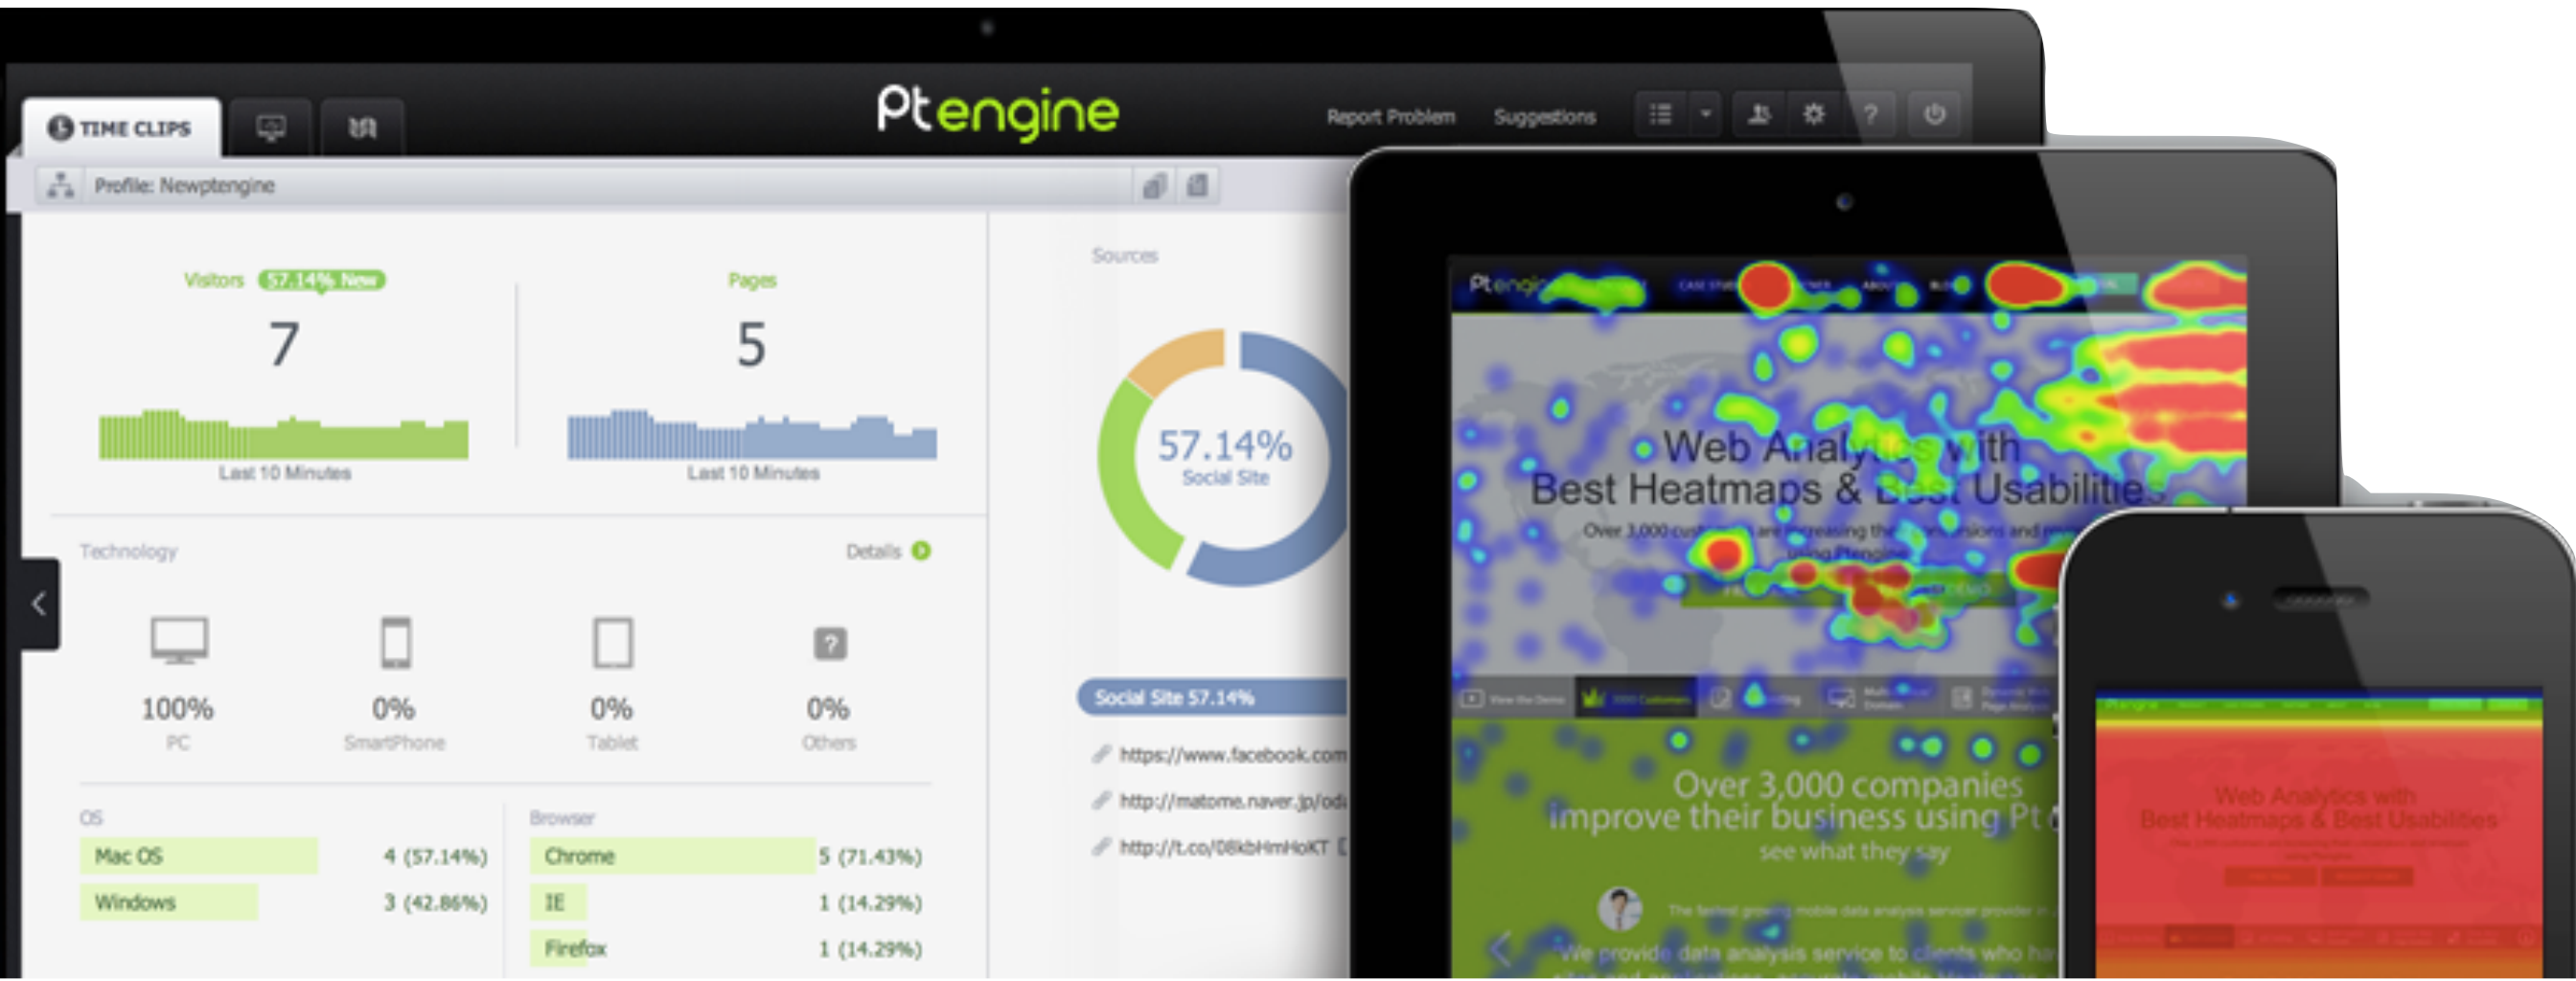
TIME CLIPS

Ptengine

Report Problem Suggestions

Profile: Newptengine

Visitors 57.14% New

7

Last 10 Minutes

Pages

5

Last 10 Minutes

Sources

57.14%
Social Site

Technology

Details

100%
PC

0%
SmartPhone

0%
Tablet

0%
Others

OS

| Mac OS | 4 (57.14%) |
|---|---|
| Windows | 3 (42.86%) |

Browser

| Chrome | 5 (71.43%) |
|---|---|
| IE | 1 (14.29%) |
| Firefox | 1 (14.29%) |

Social Site 57.14%

https://www.facebook.com

http://matome.naver.jp/od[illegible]

http://t.co/08kbHmHoKT

Web Analytics with
Best Heatmaps & Best Usabilities

Over 3,000 companies
improve their business using Pt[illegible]
see what they say

We provide data analysis service to clients who ha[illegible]

Web Analytics with
Best Heatmaps & Best Usabilities